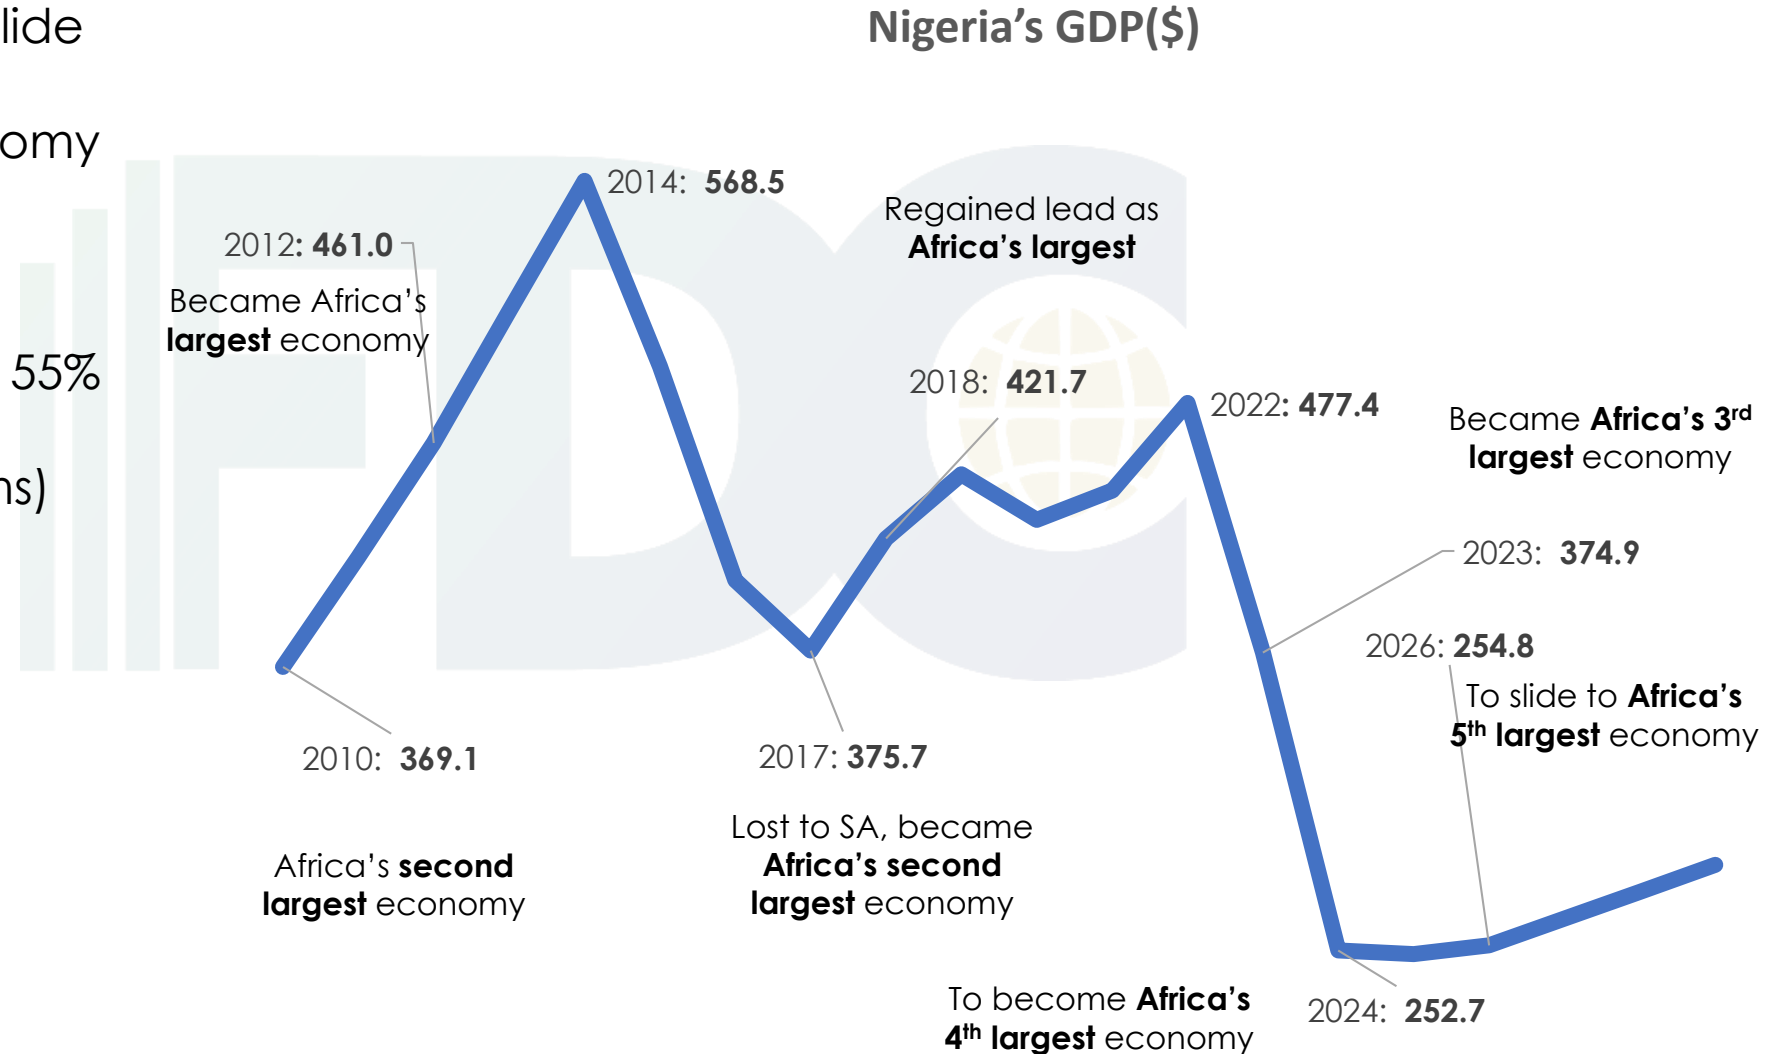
lide

omy

55%

ns)

Nigeria's GDP($)

2014: **568.5**

2012: **461.0**

Became Africa's **largest** economy

Regained lead as **Africa's largest**

2018: **421.7**

2022: **477.4**

Became **Africa's 3$^{rd}$ largest** economy

2023: **374.9**

2026: **254.8**

To slide to **Africa's 5$^{th}$ largest** economy

2010: **369.1**

2017: **375.7**

Lost to SA, became **Africa's second largest** economy

Africa's **second largest** economy

To become **Africa's 4$^{th}$ largest** economy

2024: **252.7**